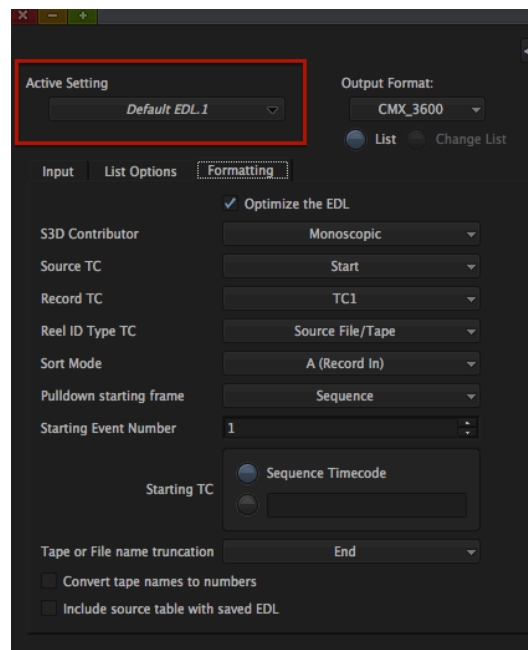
Active Setting

Default EDL.1

Output Format:

CMX_3600

List Change List

Input List Options Formatting

✓ Optimize the EDL

| | |
|---|---|
| S3D Contributor | Monoscopic |
| Source TC | Start |
| Record TC | TC1 |
| Reel ID Type TC | Source File/Tape |
| Sort Mode | A (Record In) |
| Pulldown starting frame | Sequence |
| Starting Event Number | 1 |
| Starting TC | Sequence Timecode |
| Tape or File name truncation | End |

Convert tape names to numbers

Include source table with saved EDL